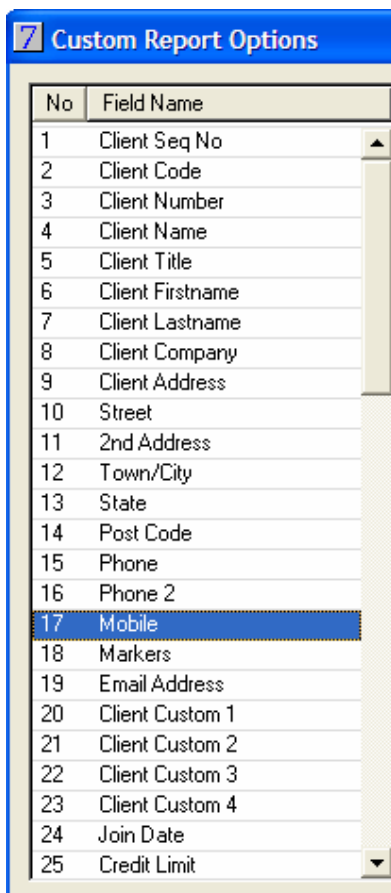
Custom Report Options

| No | Field Name |
|---|---|
| 1 | Client Seq No |
| 2 | Client Code |
| 3 | Client Number |
| 4 | Client Name |
| 5 | Client Title |
| 6 | Client Firstname |
| 7 | Client Lastname |
| 8 | Client Company |
| 9 | Client Address |
| 10 | Street |
| 11 | 2nd Address |
| 12 | Town/City |
| 13 | State |
| 14 | Post Code |
| 15 | Phone |
| 16 | Phone 2 |
| 17 | Mobile |
| 18 | Markers |
| 19 | Email Address |
| 20 | Client Custom 1 |
| 21 | Client Custom 2 |
| 22 | Client Custom 3 |
| 23 | Client Custom 4 |
| 24 | Join Date |
| 25 | Credit Limit |